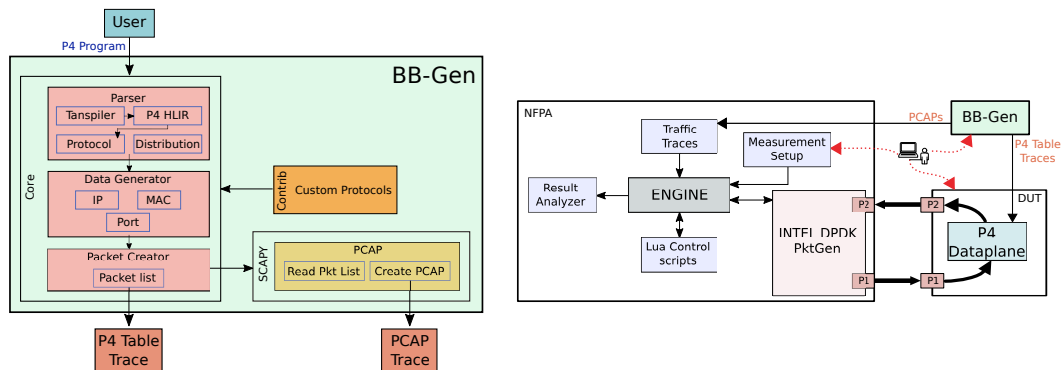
User

P4 Program

BB-Gen

Core

Parser

Tanspiler

P4 HLIR

Protocol

Distribution

Data Generator

IP

MAC

Port

Packet Creator

Packet list

Contrib

Custom Protocols

SCAPY

PCAP

Read Pkt List

Create PCAP

P4 Table Trace

PCAP Trace

NFPA

Traffic Traces

Measurement Setup

Result Analyzer

ENGINE

Lua Control scripts

INTEL DPDK PktGen

P2

P1

PCAPs

BB-Gen

P4 Table Traces

DUT

P2

P4 Dataplane

P1